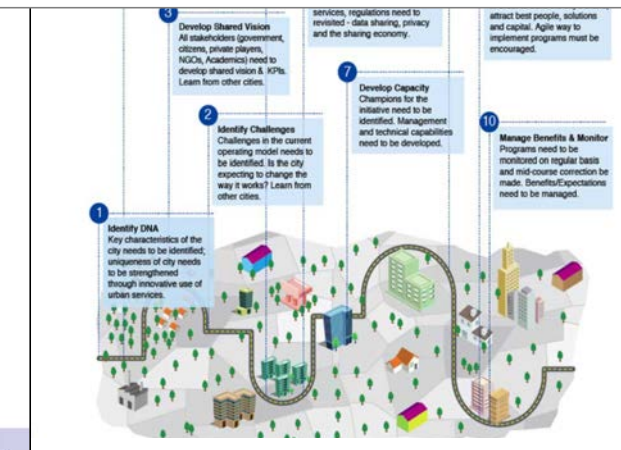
3
Develop Shared Vision
All stakeholders (government, citizens, private players, NGOs, Academics) need to develop shared vision & KPIs. Learn from other cities.

services, regulations need to revisited - data sharing, privacy and the sharing economy.

attract best people, solutions and capital. Agile way to implement programs must be encouraged.

7
Develop Capacity
Champions for the initiative need to be identified. Management and technical capabilities need to be developed.

2
Identify Challenges
Challenges in the current operating model needs to be identified. Is the city expecting to change the way it works? Learn from other cities.

10
Manage Benefits & Monitor
Programs need to be monitored on regular basis and mid-course correction be made. Benefits/Expectations need to be managed.

1
Identify DNA
Key characteristics of the city needs to be identified; uniqueness of city needs to be strengthened through innovative use of urban services.